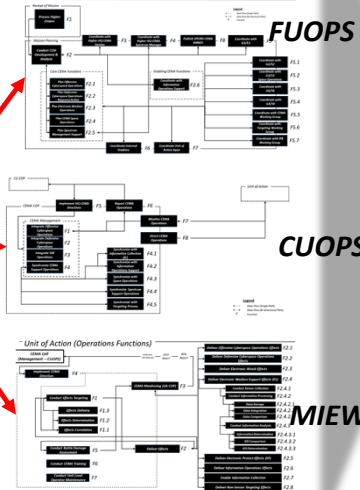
FUOPS

CUOPS

MIEW

Unit of Action (Operations Functions)

Conduct CEMA Targeting

Effects Delivery

Effects Determination

Effects Correlation

Conduct Battle Damage Assessment

Conduct CEMA Training

Conduct Cell Lead Operator Maintenance

F1

F1.1

F1.2

F1.3

F5

F6

F7

F2

F2.1

F2.2

F2.3

F2.4

F2.4.1

F2.4.2

F2.4.3

F2.4.3.1

F2.4.3.2

F2.4.3.3

F2.5

F2.6

F2.7

F2.8

F3

F3.1

F3.2

F3.3

F3.4

F3.5

F3.6

F4

F4.1

F4.2

F4.3

F4.4

F4.5

F5.1

F5.2

F5.3

F5.4

F5.5

F5.6

F5.7

F8

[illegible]